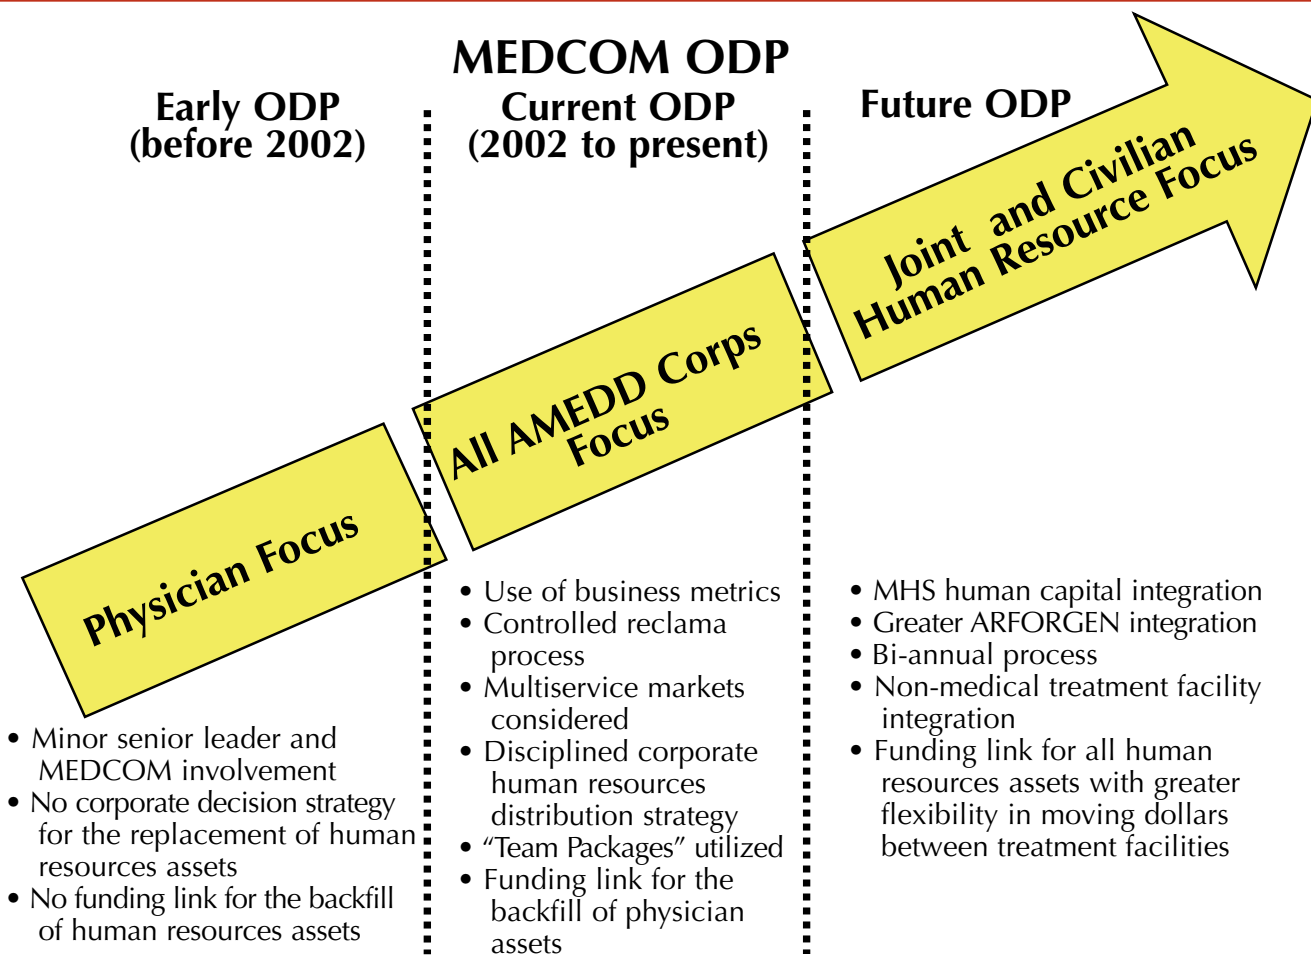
MEDCOM ODP

Early ODP (before 2002)

Current ODP (2002 to present)

Future ODP

Joint and Civilian Human Resource Focus

All AMEDD Corps Focus

Physician Focus

• Minor senior leader and MEDCOM involvement
• No corporate decision strategy for the replacement of human resources assets
• No funding link for the backfill of human resources assets

• Use of business metrics
• Controlled reclama process
• Multiservice markets considered
• Disciplined corporate human resources distribution strategy
• “Team Packages” utilized
• Funding link for the backfill of physician assets

• MHS human capital integration
• Greater ARFORGEN integration
• Bi-annual process
• Non-medical treatment facility integration
• Funding link for all human resources assets with greater flexibility in moving dollars between treatment facilities